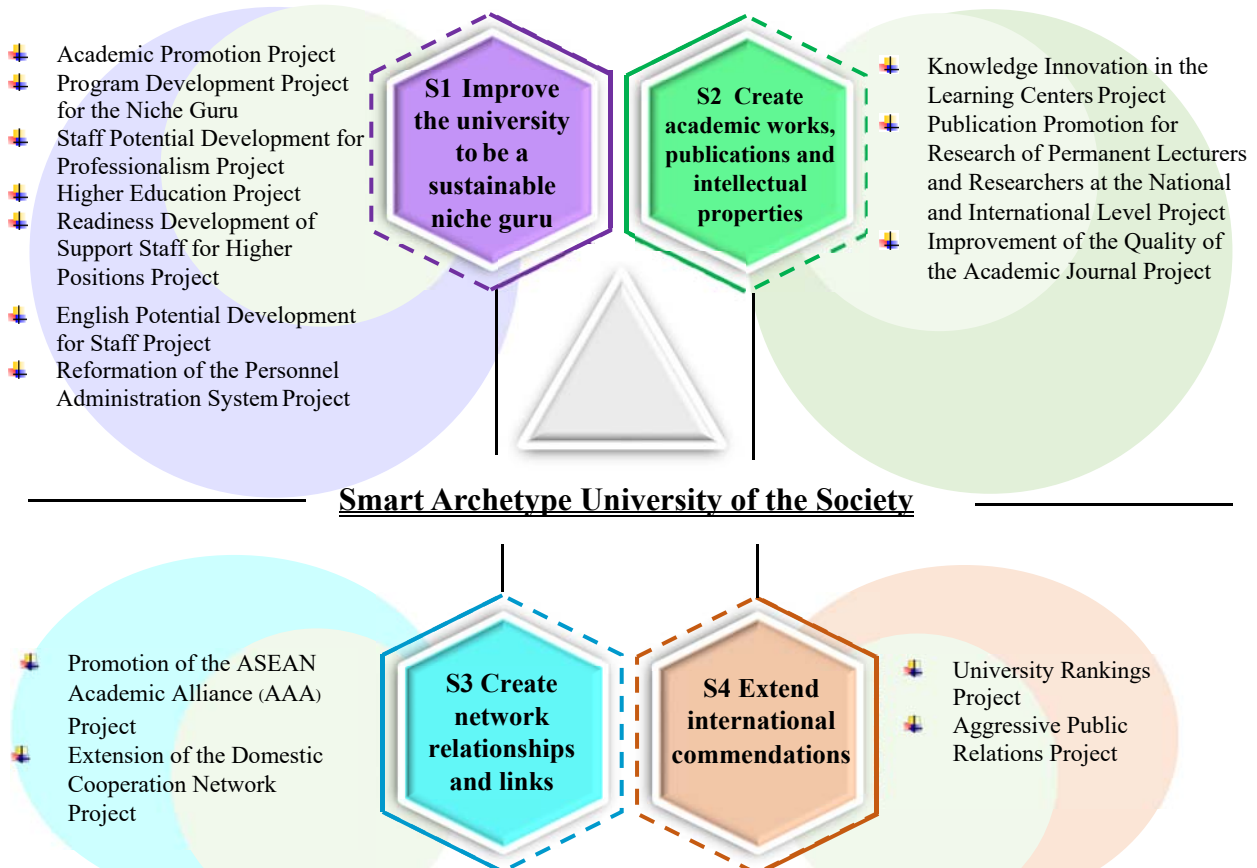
Academic Promotion Project
Program Development Project for the Niche Guru
Staff Potential Development for Professionalism Project
Higher Education Project
Readiness Development of Support Staff for Higher Positions Project
English Potential Development for Staff Project
Reformation of the Personnel Administration System Project

S1 Improve the university to be a sustainable niche guru

S2 Create academic works, publications and intellectual properties

Knowledge Innovation in the Learning Centers Project
Publication Promotion for Research of Permanent Lecturers and Researchers at the National and International Level Project
Improvement of the Quality of the Academic Journal Project

Smart Archetype University of the Society

Promotion of the ASEAN Academic Alliance (AAA) Project
Extension of the Domestic Cooperation Network Project

S3 Create network relationships and links

S4 Extend international commendations

University Rankings Project
Aggressive Public Relations Project